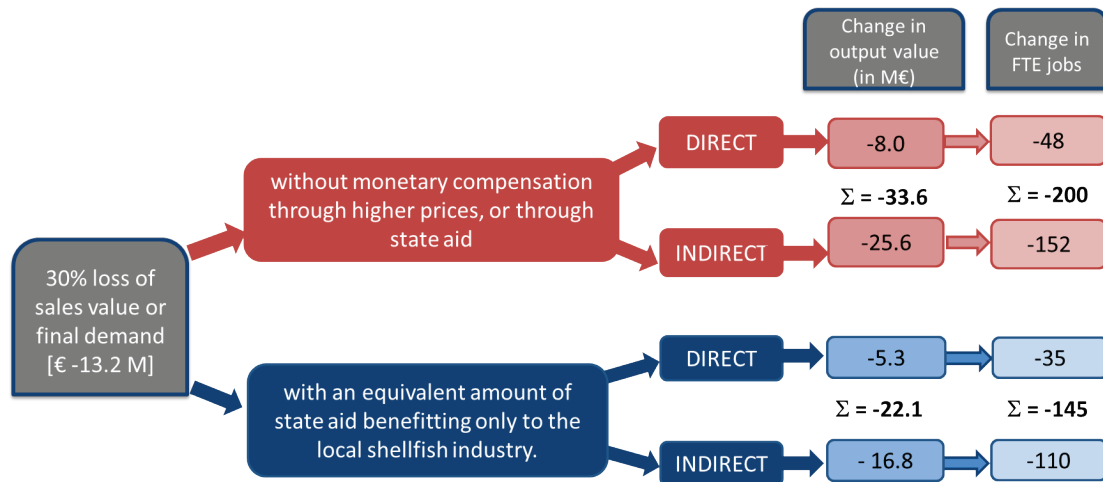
Change in output value (in M€)

Change in FTE jobs

30% loss of sales value or final demand [€ -13.2 M]

without monetary compensation through higher prices, or through state aid

DIRECT

-8.0

-48

$\Sigma$ = **-33.6**

$\Sigma$ = **-200**

INDIRECT

-25.6

-152

with an equivalent amount of state aid benefitting only to the local shellfish industry.

DIRECT

-5.3

-35

$\Sigma$ = **-22.1**

$\Sigma$ = **-145**

INDIRECT

- 16.8

-110